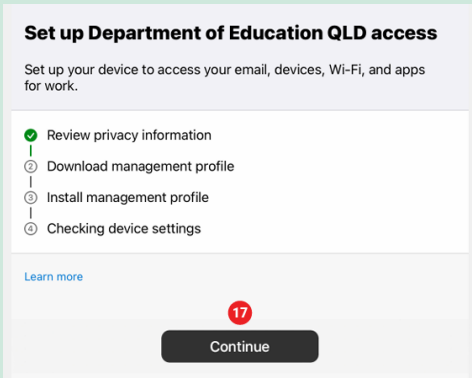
Set up Department of Education QLD access

Set up your device to access your email, devices, Wi-Fi, and apps for work.

Review privacy information
2 Download management profile
3 Install management profile
4 Checking device settings

Learn more

17

Continue